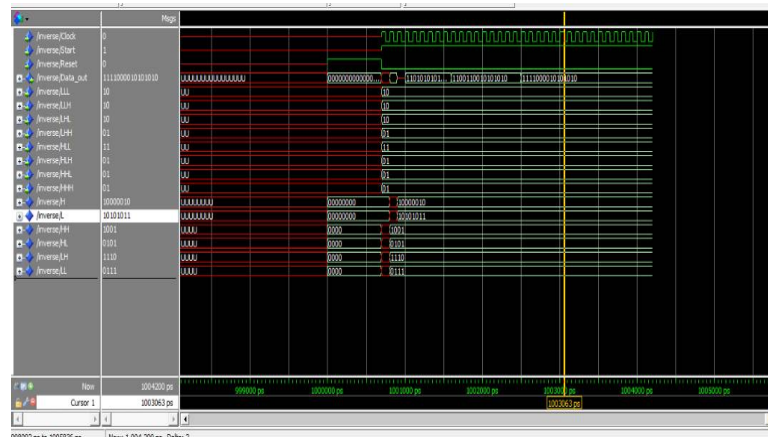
Msgs

/inverse/Clock 0
/inverse/Start 1
/inverse/Reset 0
/inverse/Data_out 1111000010101010 UUUUUUUUUUUUUUUU 0000000000000... 1101010101... 1100110010101010 1111000010101010
/inverse/LLL 10 UU 10
/inverse/LLH 10 UU 10
/inverse/LHL 10 UU 10
/inverse/LHH 01 UU 01
/inverse/HLL 11 UU 11
/inverse/HLH 01 UU 01
/inverse/HHL 01 UU 01
/inverse/HHH 01 UU 01
/inverse/H 10000010 UUUUUUUU 00000000 10000010
/inverse/L 10101011 UUUUUUUU 00000000 10101011
/inverse/HH 1001 UUUU 0000 1001
/inverse/HL 0101 UUUU 0000 0101
/inverse/LH 1110 UUUU 0000 1110
/inverse/LL 0111 UUUU 0000 0111

Now 1004200 ps
Cursor 1 1003063 ps

999000 ps 1000000 ps 1001000 ps 1002000 ps 1003000 ps 1004000 ps 1005000 ps
1003063 ps

998092 ps to 1005726 ps Now: 1,004,200 ps Delta: 2